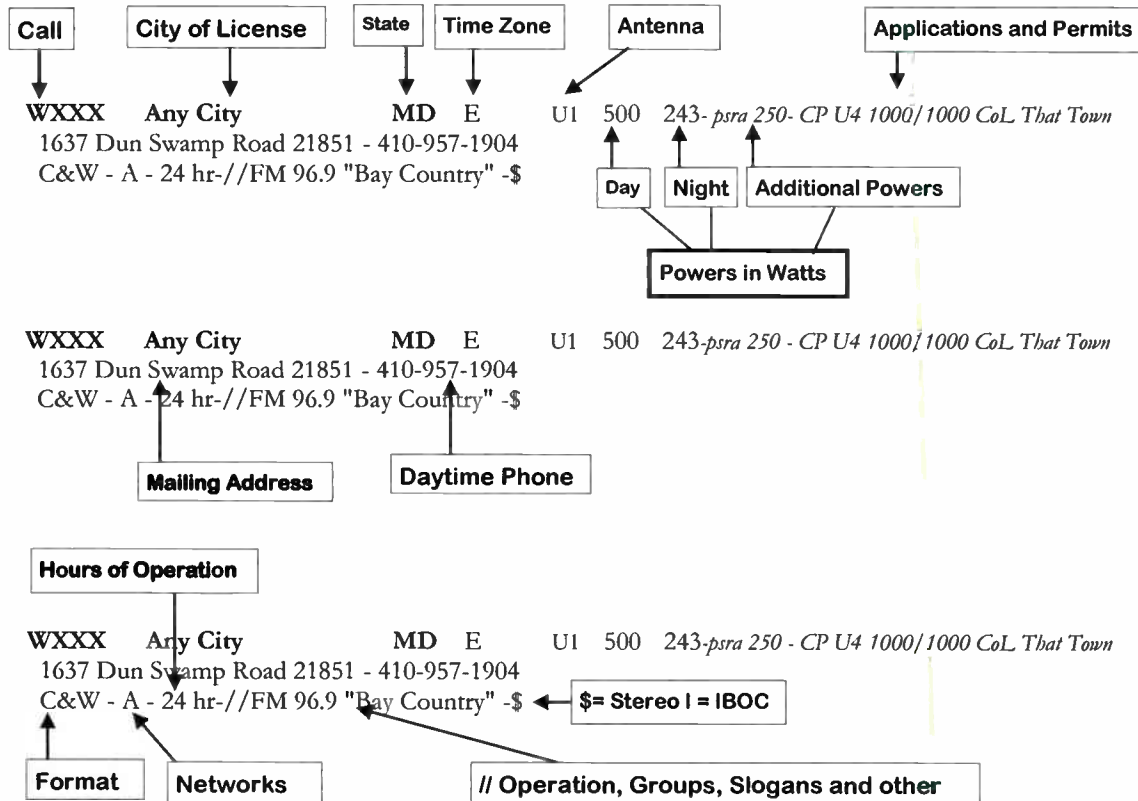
Call

City of License

State

Time Zone

Antenna

Applications and Permits

WXXX Any City MD E U1 500 243- psra 250- CP U4 1000/1000 CoL That Town
1637 Dun Swamp Road 21851 - 410-957-1904
C&W - A - 24 hr-//FM 96.9 "Bay Country" -$

Day

Night

Additional Powers

Powers in Watts

WXXX Any City MD E U1 500 243-psra 250 - CP U4 1000/1000 CoL That Town
1637 Dun Swamp Road 21851 - 410-957-1904
C&W - A - 24 hr-//FM 96.9 "Bay Country" -$

Mailing Address

Daytime Phone

Hours of Operation

WXXX Any City MD E U1 500 243-psra 250 - CP U4 1000/1000 CoL That Town
1637 Dun Swamp Road 21851 - 410-957-1904
C&W - A - 24 hr-//FM 96.9 "Bay Country" -$

$= Stereo I = IBOC

Format

Networks

// Operation, Groups, Slogans and other